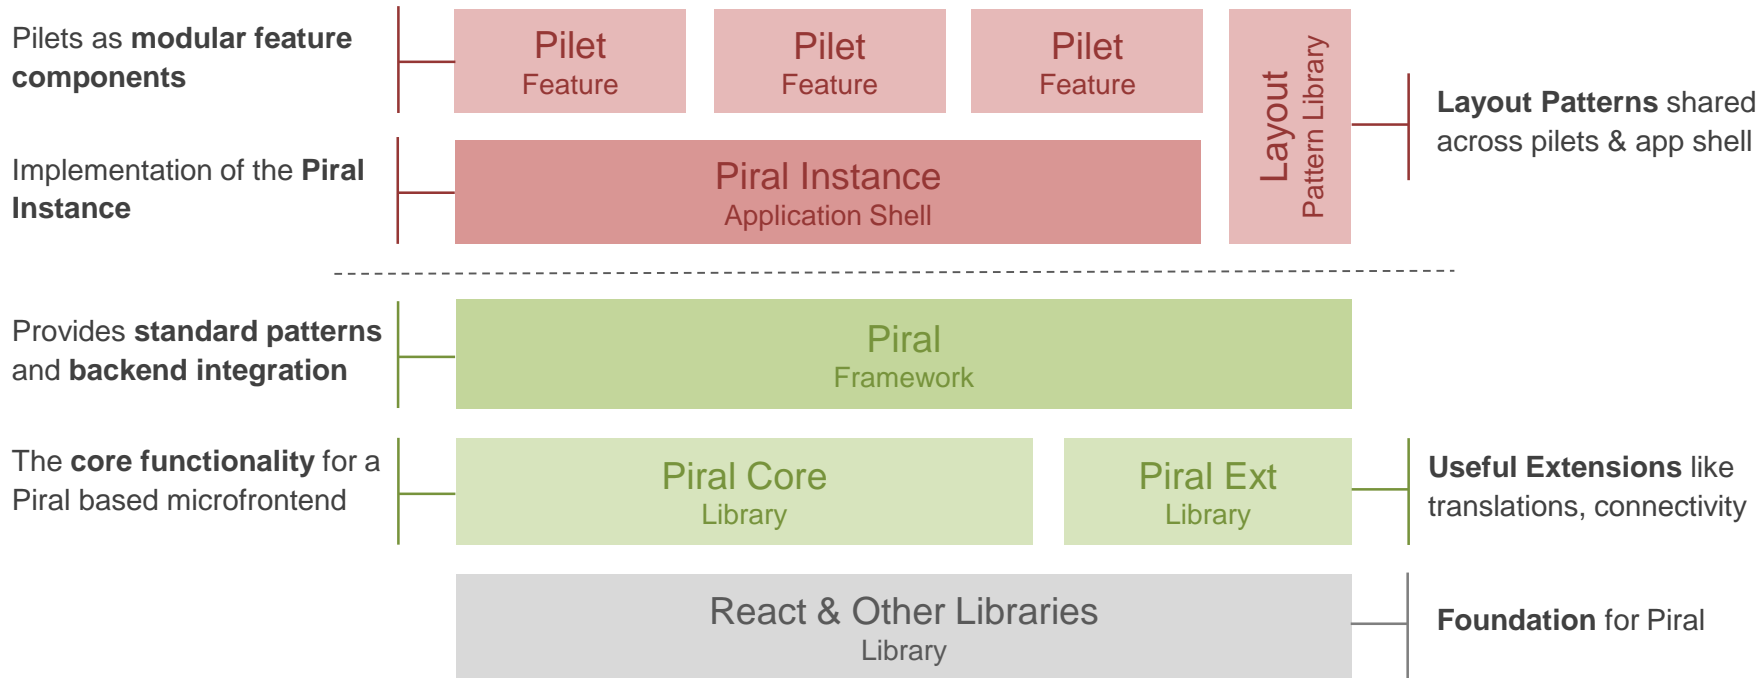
Pilets as **modular feature components**

Pilet
Feature

Pilet
Feature

Pilet
Feature

Layout
Pattern Library

**Layout Patterns** shared across pilets & app shell

Implementation of the **Piral Instance**

Piral Instance
Application Shell

Provides **standard patterns** and **backend integration**

Piral
Framework

The **core functionality** for a Piral based microfrontend

Piral Core
Library

Piral Ext
Library

**Useful Extensions** like translations, connectivity

React & Other Libraries
Library

**Foundation** for Piral